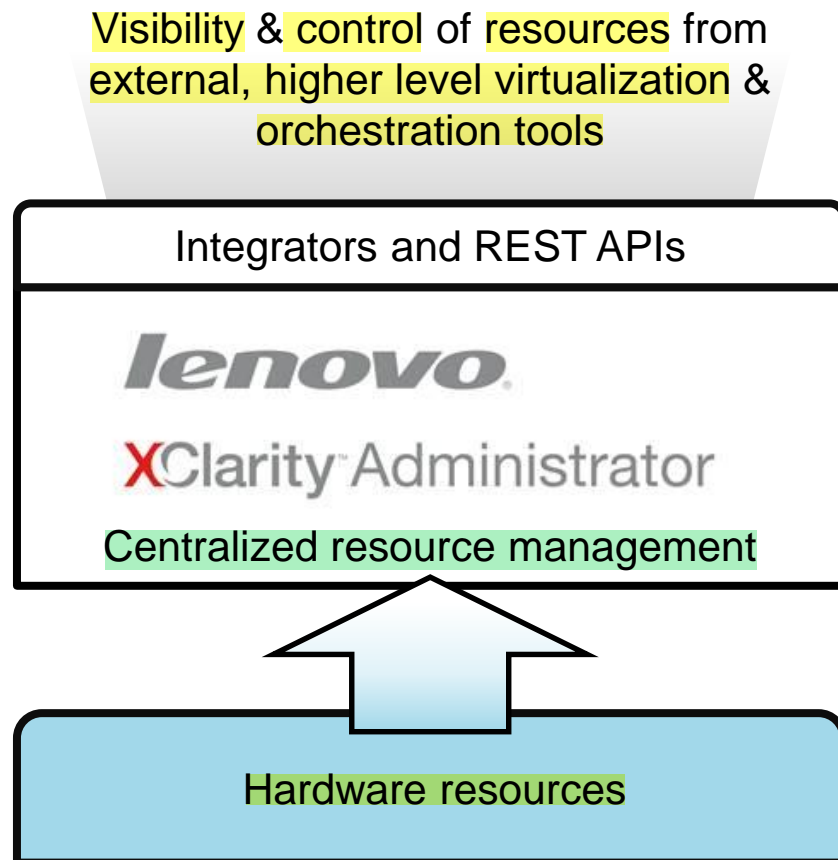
Visibility & control of resources from external, higher level virtualization & orchestration tools

Integrators and REST APIs

lenovo.

XClarity™ Administrator

Centralized resource management

Hardware resources